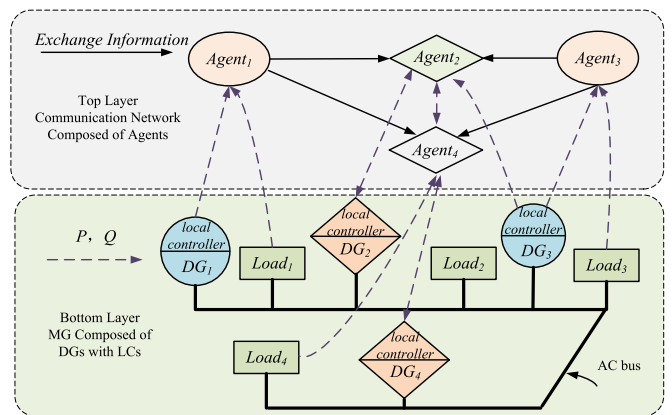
Exchange Information

$Agent_1$

$Agent_2$

$Agent_3$

Top Layer
Communication Network
Composed of Agents

$Agent_4$

$P$, $Q$

local controller
$DG_1$

$Load_1$

local controller
$DG_2$

$Load_2$

local controller
$DG_3$

$Load_3$

Bottom Layer
MG Composed of
DGs with LCs

$Load_4$

local controller
$DG_4$

AC bus